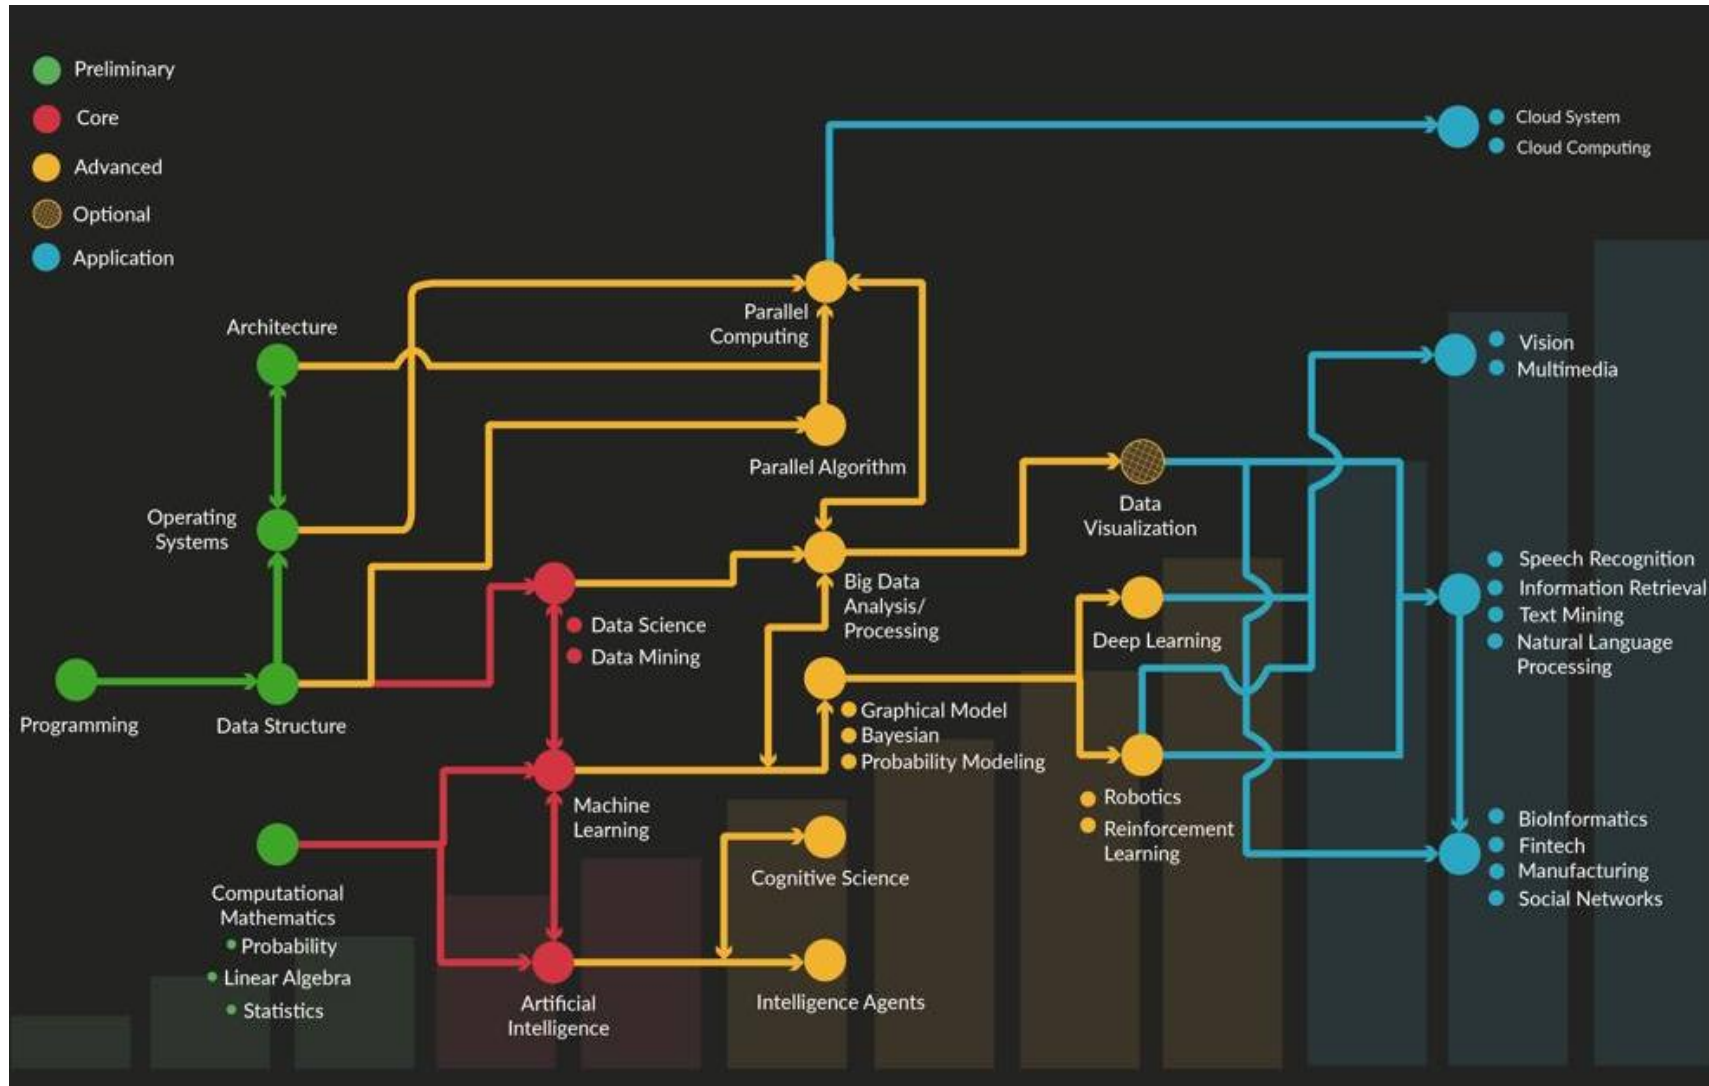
Preliminary
Core
Advanced
Optional
Application

Cloud System
Cloud Computing

Architecture

Parallel Computing

Parallel Algorithm

Vision
Multimedia

Data Visualization

Operating Systems

Big Data Analysis/ Processing

Speech Recognition
Information Retrieval
Text Mining
Natural Language Processing

Data Science
Data Mining

Deep Learning

Programming

Data Structure

Graphical Model
Bayesian
Probability Modeling

Machine Learning

Robotics
Reinforcement Learning

BioInformatics
Fintech
Manufacturing
Social Networks

Cognitive Science

Computational Mathematics
Probability
Linear Algebra
Statistics

Artificial Intelligence

Intelligence Agents